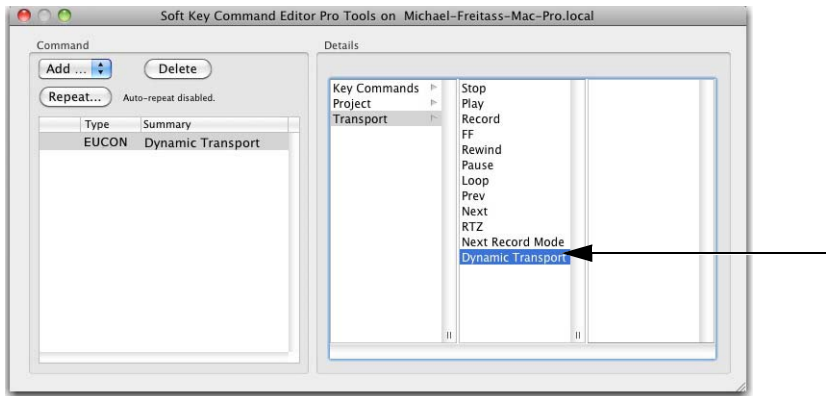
Soft Key Command Editor Pro Tools on Michael-Freitass-Mac-Pro.local

Command

Add ...

Delete

Repeat...

Auto-repeat disabled.

| Type | Summary |
|---|---|
| EUCON | Dynamic Transport |

Details

Key Commands
Project
Transport

Stop
Play
Record
FF
Rewind
Pause
Loop
Prev
Next
RTZ
Next Record Mode
Dynamic Transport